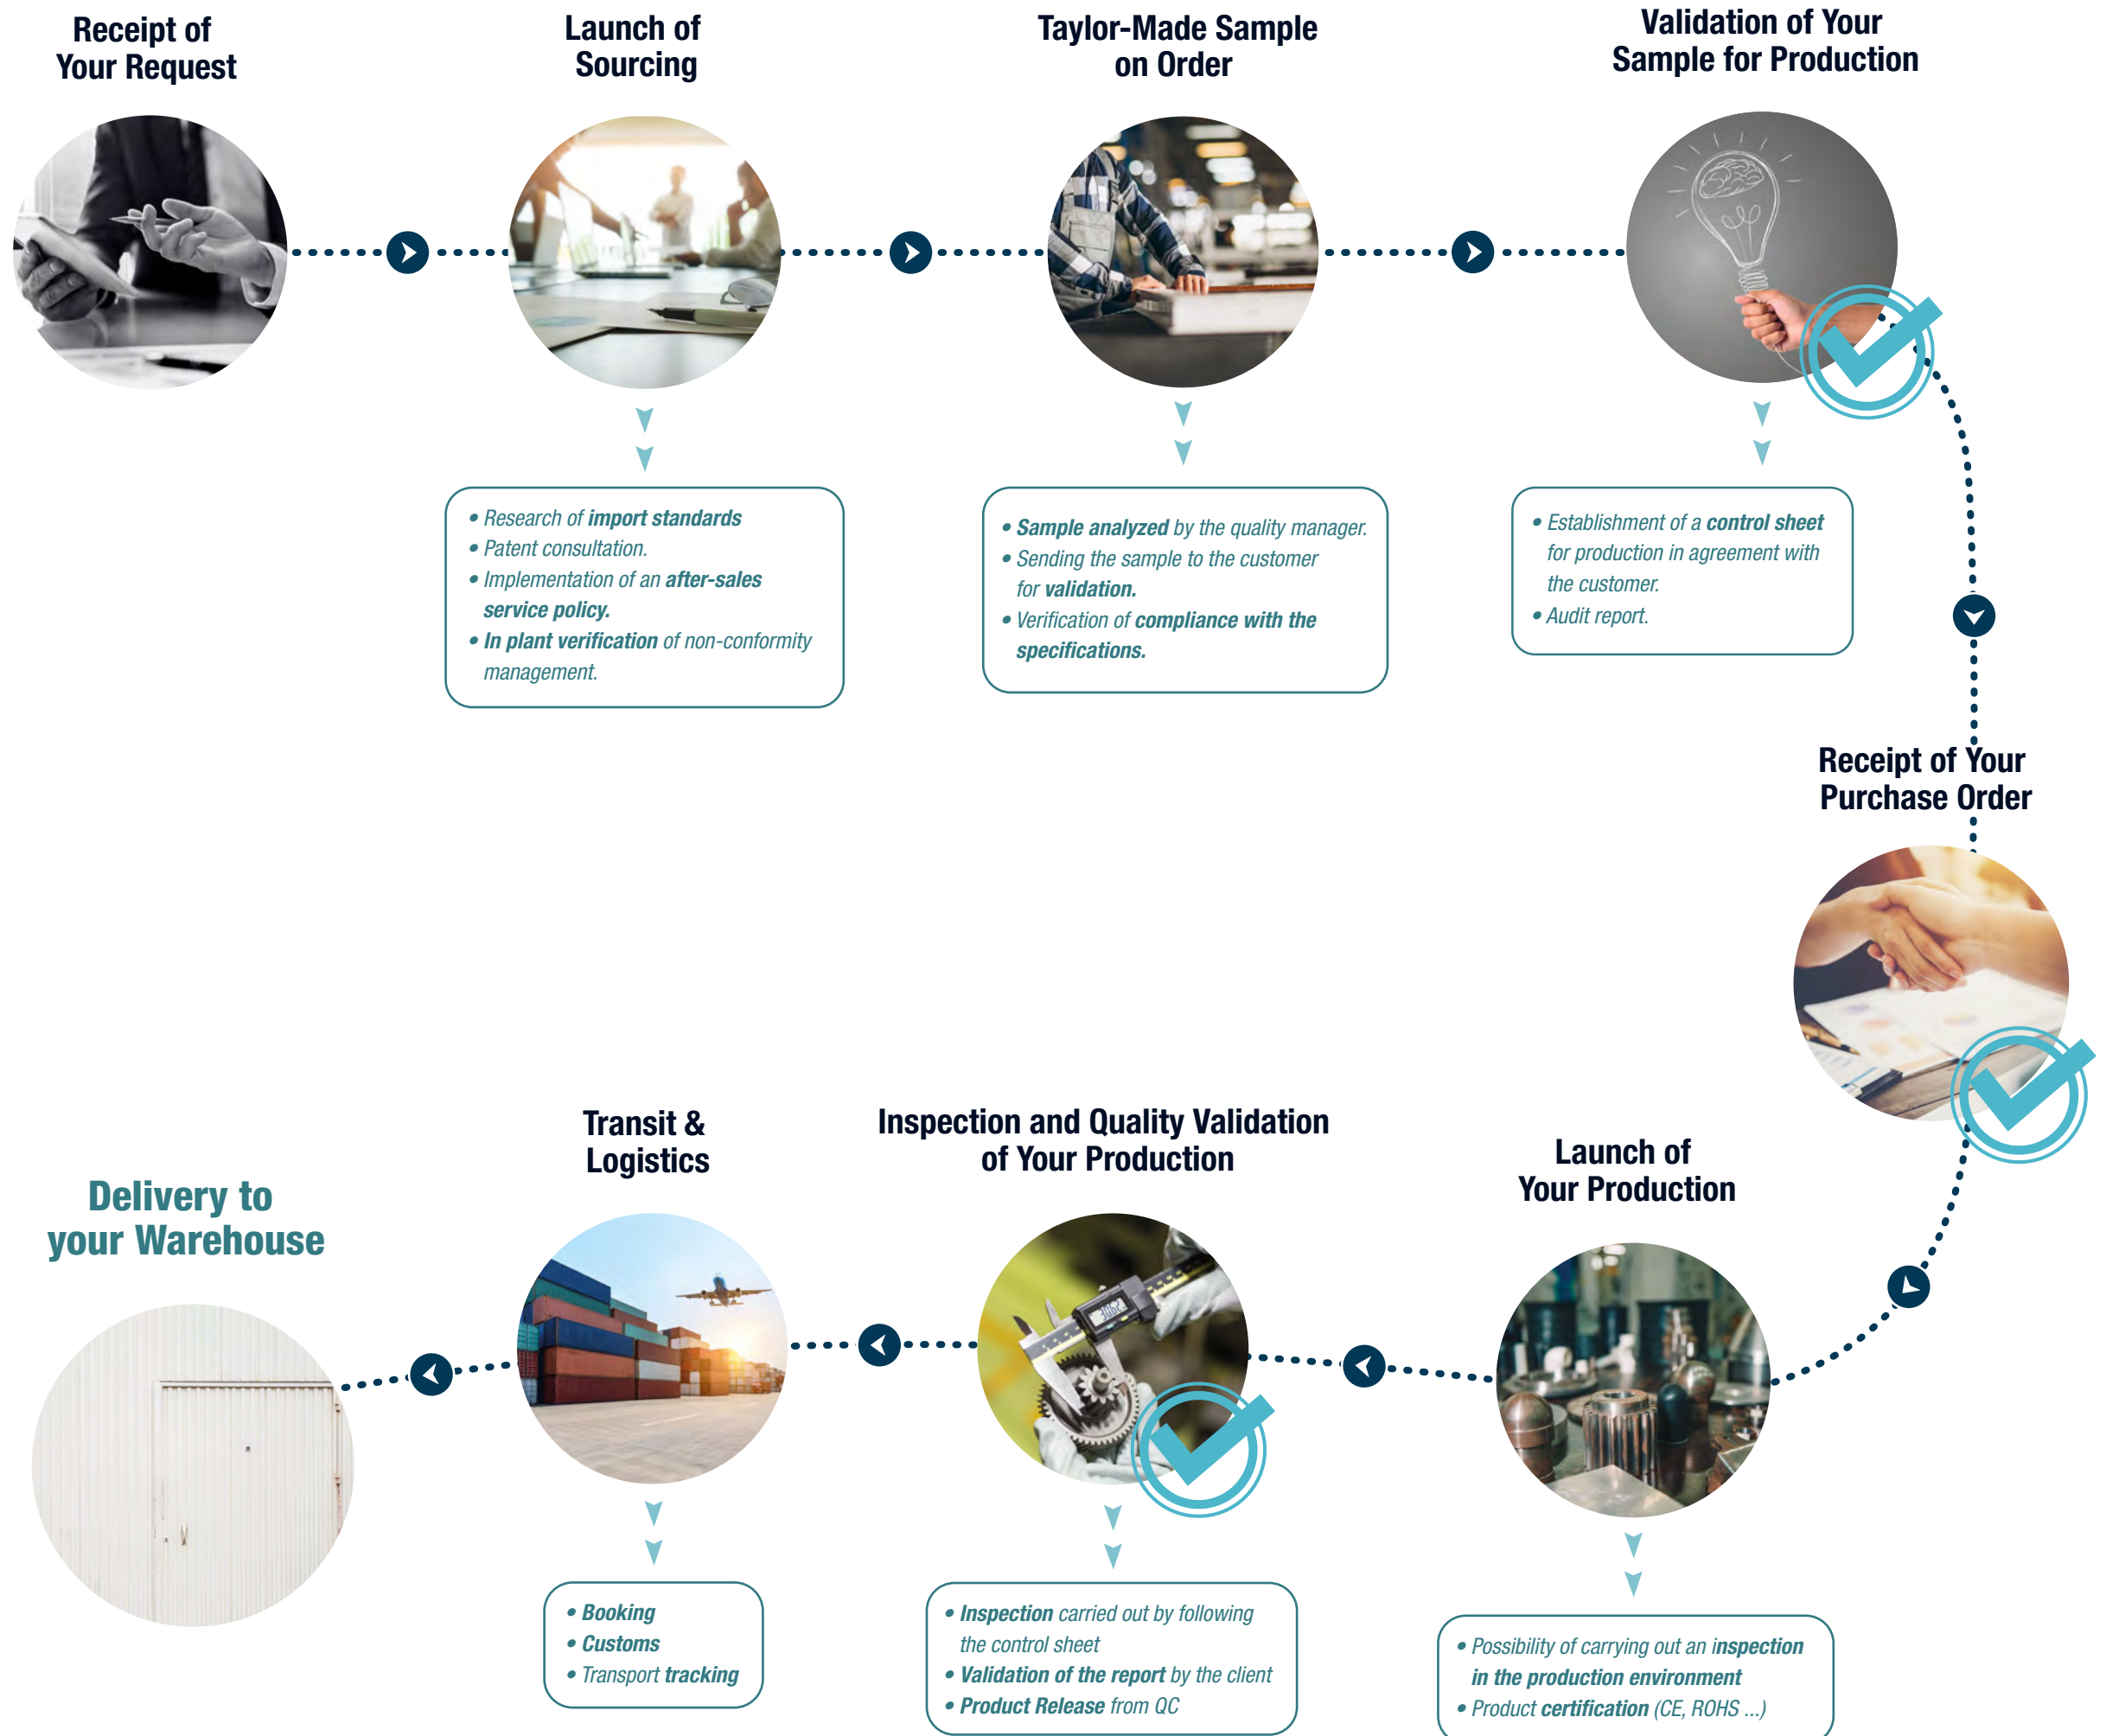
Receipt of Your Request

Launch of Sourcing

Taylor-Made Sample on Order

Validation of Your Sample for Production

• Research of import standards
• Patent consultation.
• Implementation of an after-sales service policy.
• In plant verification of non-conformity management.

• Sample analyzed by the quality manager.
• Sending the sample to the customer for validation.
• Verification of compliance with the specifications.

• Establishment of a control sheet for production in agreement with the customer.
• Audit report.

Receipt of Your Purchase Order

Launch of Your Production

Inspection and Quality Validation of Your Production

Transit & Logistics

Delivery to your Warehouse

• Booking
• Customs
• Transport tracking

• Inspection carried out by following the control sheet
• Validation of the report by the client
• Product Release from QC

• Possibility of carrying out an inspection in the production environment
• Product certification (CE, ROHS ...)